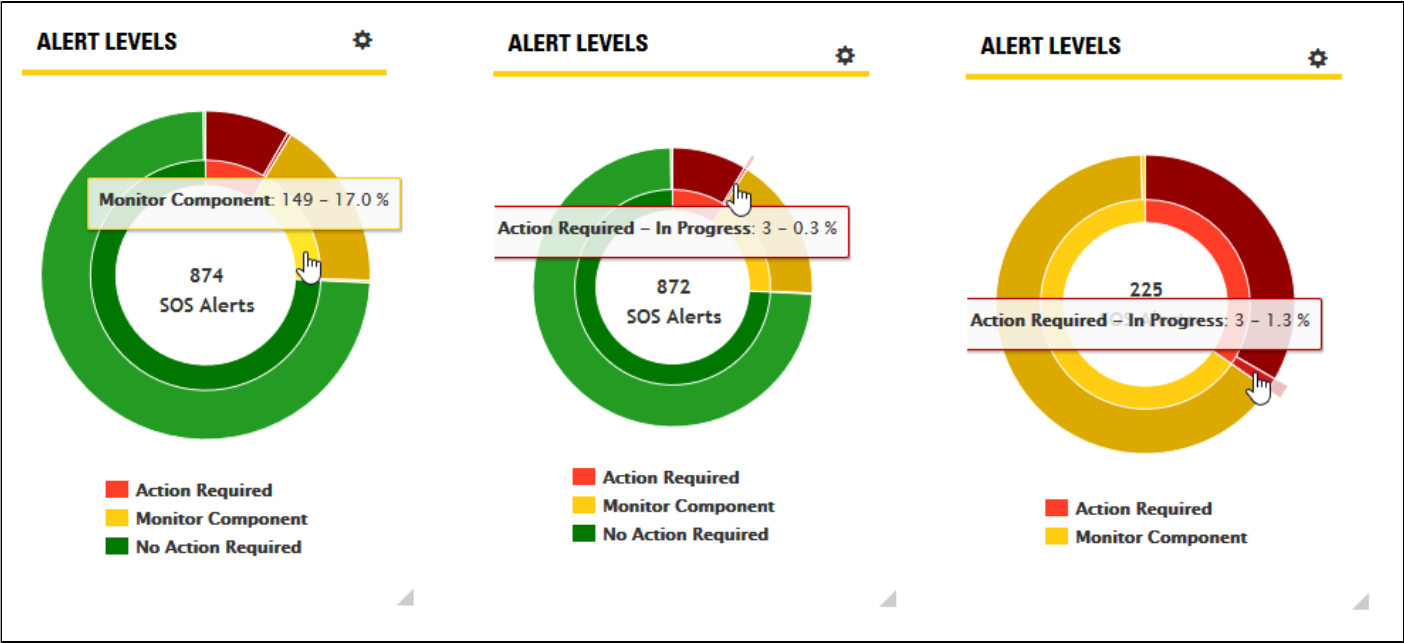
ALERT LEVELS

Monitor Component: 149 – 17.0 %

874
SOS Alerts

Action Required
Monitor Component
No Action Required

ALERT LEVELS

Action Required – In Progress: 3 – 0.3 %

872
SOS Alerts

Action Required
Monitor Component
No Action Required

ALERT LEVELS

225
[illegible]

Action Required – In Progress: 3 – 1.3 %

Action Required
Monitor Component